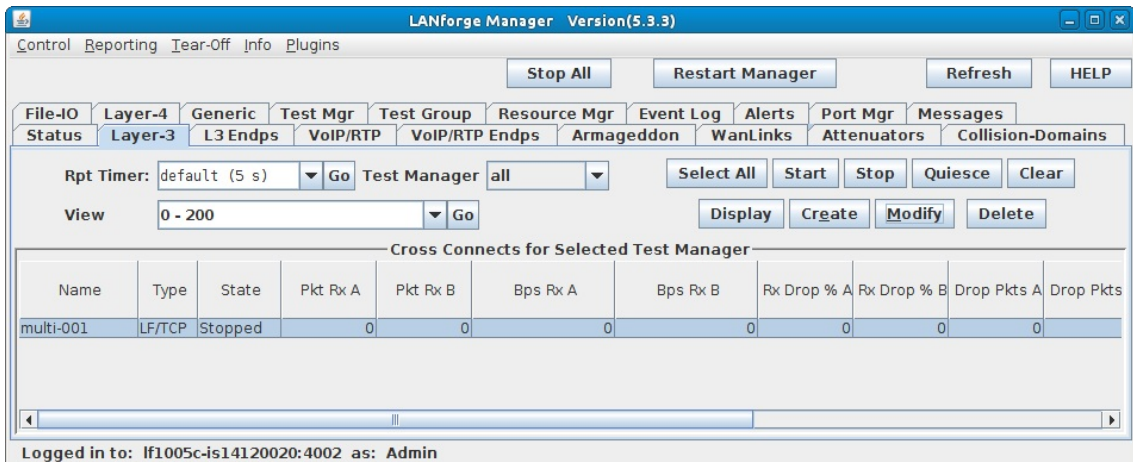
LANforge Manager Version(5.3.3)

Control Reporting Tear-Off Info Plugins

Stop All Restart Manager Refresh HELP

File-IO Layer-4 Generic Test Mgr Test Group Resource Mgr Event Log Alerts Port Mgr Messages
Status Layer-3 L3 Endps VoIP/RTP VoIP/RTP Endps Armageddon WanLinks Attenuators Collision-Domains

Rpt Timer: default (5 s) Go Test Manager all Select All Start Stop Quiesce Clear

View 0 - 200 Go Display Create Modify Delete

Cross Connects for Selected Test Manager

| Name | Type | State | Pkt Rx A | Pkt Rx B | Bps Rx A | Bps Rx B | Rx Drop % A | Rx Drop % B | Drop Pkts A | Drop Pkts |
|---|---|---|---|---|---|---|---|---|---|---|
| multi-001 | LF/TCP | Stopped | 0 | 0 | 0 | 0 | 0 | 0 | 0 | |

Logged in to: lf1005c-is14120020:4002 as: Admin